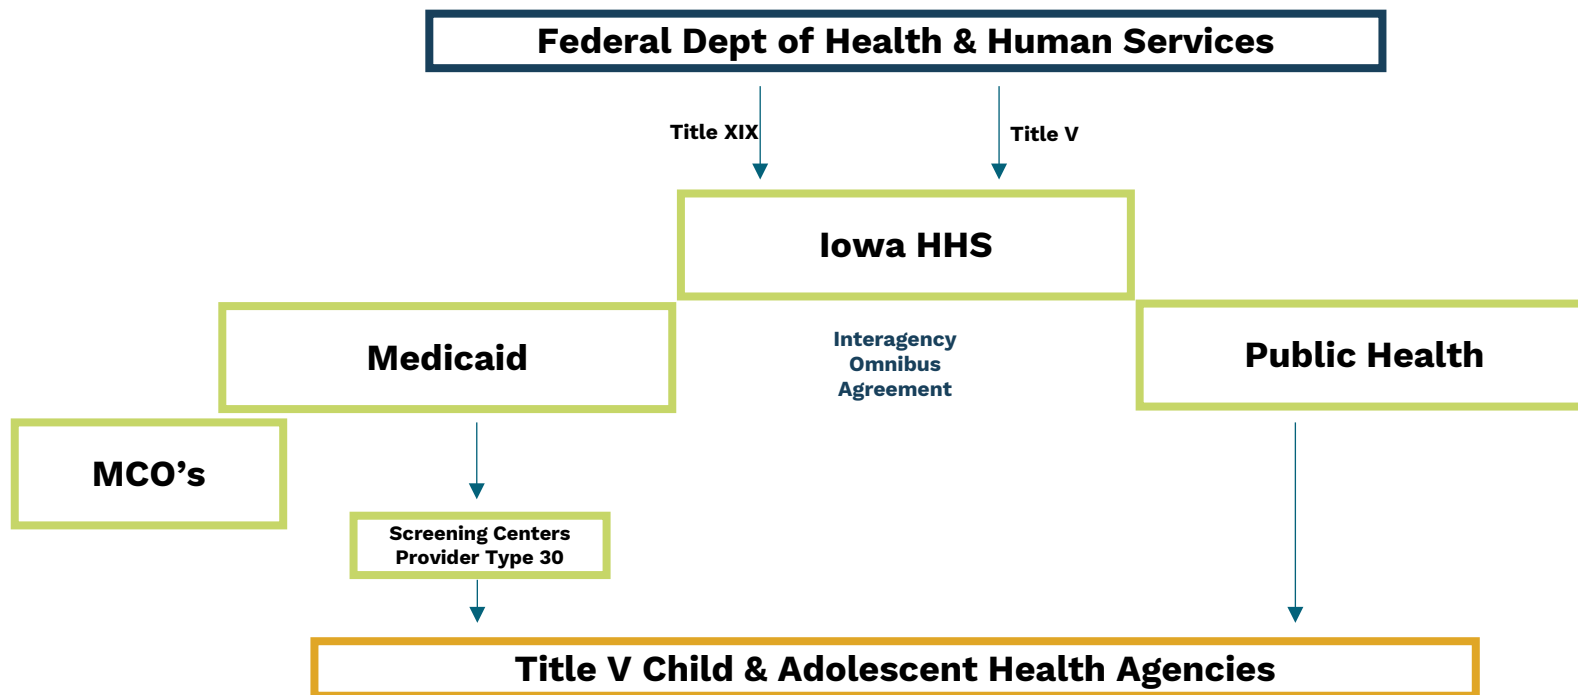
Federal Dept of Health & Human Services

Title XIX

Title V

Iowa HHS

Medicaid

Interagency Omnibus Agreement

Public Health

MCO’s

Screening Centers Provider Type 30

Title V Child & Adolescent Health Agencies